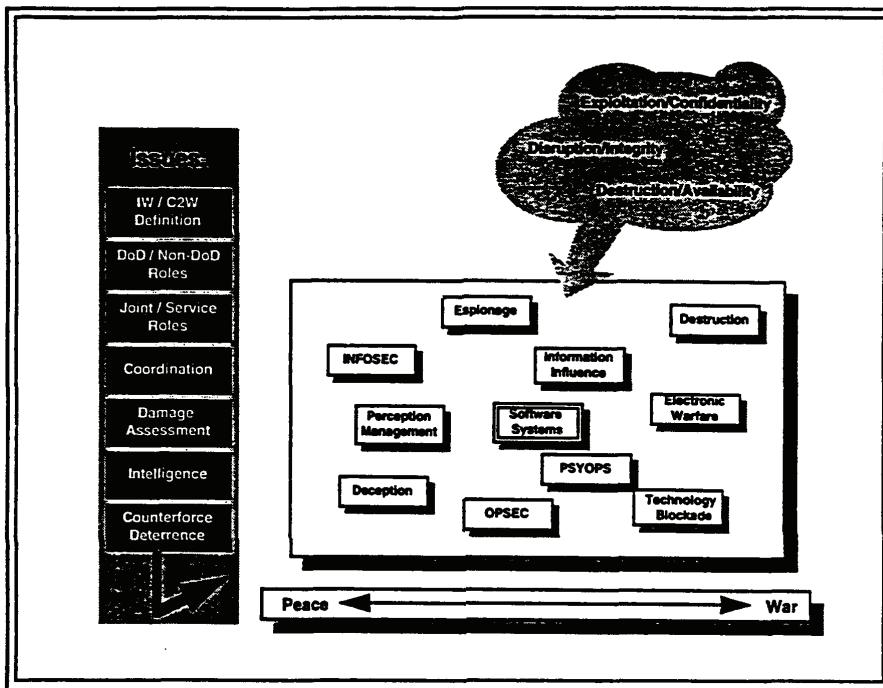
Exploitation/Confidentiality

Disruption/Integrity

Destruction/Availability

Issues

IW / C2W Definition

DoD / Non-DoD Roles

Joint / Service Roles

Coordination

Damage Assessment

Intelligence

Counterforce Deterrence

Espionage

Destruction

INFOSEC

Information Influence

Perception Management

Software Systems

Electronic Warfare

PSYOPS

Deception

OPSEC

Technology Blockade

Peace

War